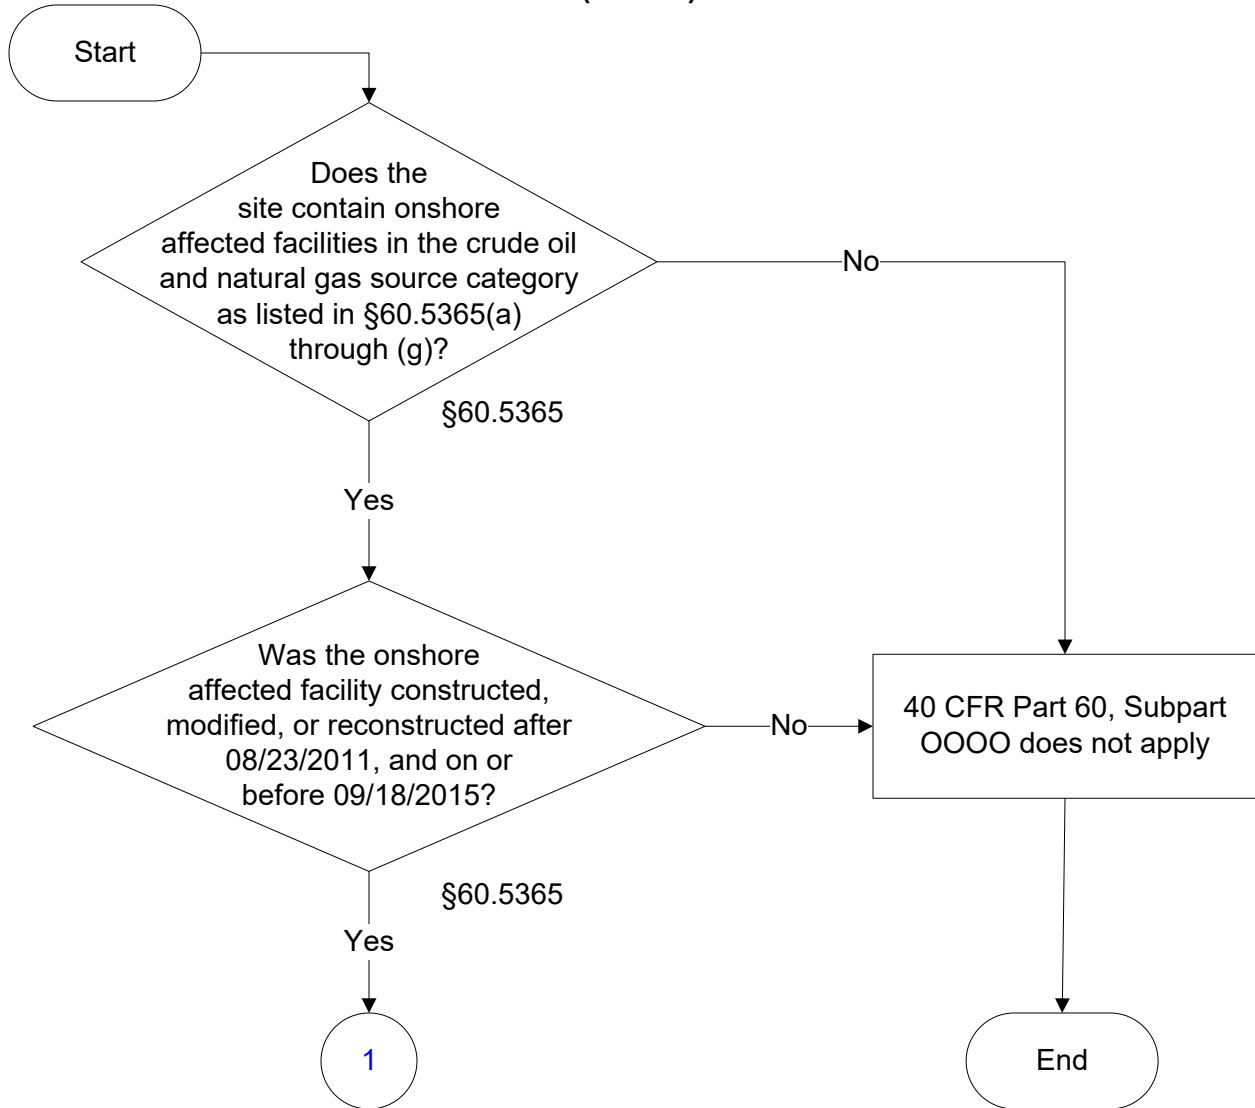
Start

Does the site contain onshore affected facilities in the crude oil and natural gas source category as listed in §60.5365(a) through (g)?

§60.5365

No

Yes

Was the onshore affected facility constructed, modified, or reconstructed after 08/23/2011, and on or before 09/18/2015?

No

40 CFR Part 60, Subpart OOOO does not apply

§60.5365

Yes

1

End